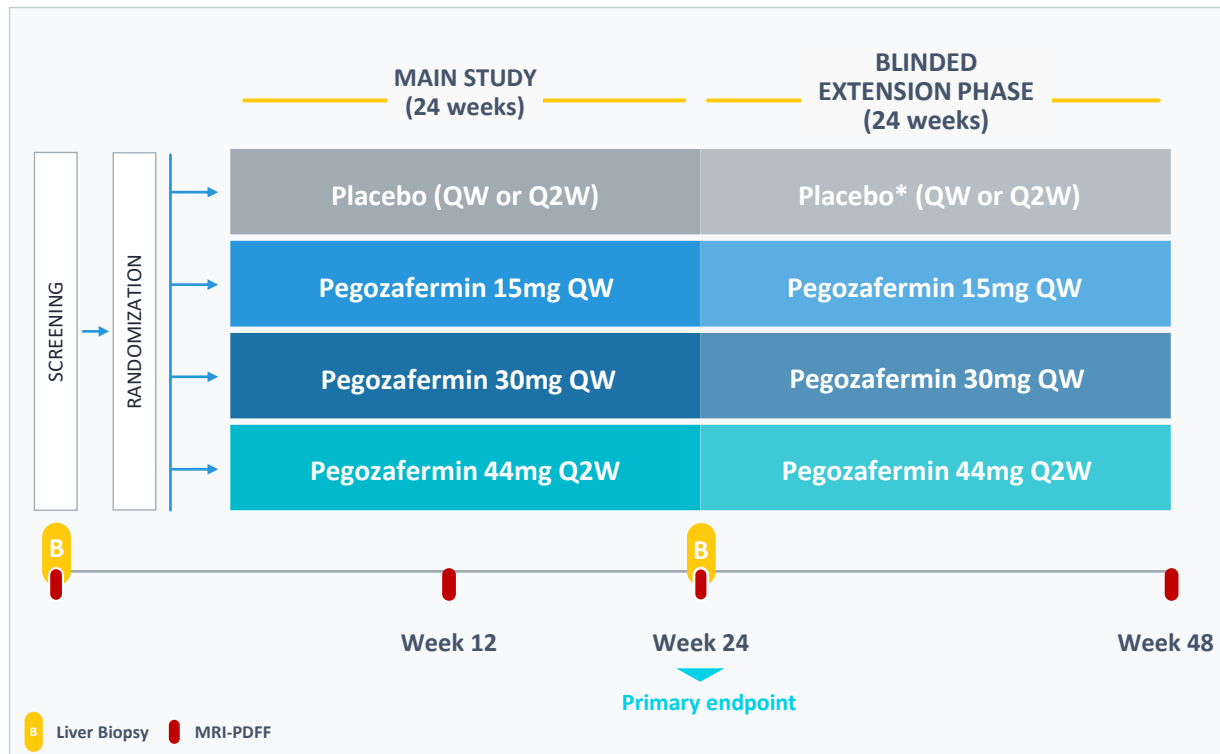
MAIN STUDY
(24 weeks)

BLINDED
EXTENSION PHASE
(24 weeks)

SCREENING

RANDOMIZATION

Placebo (QW or Q2W)

Placebo* (QW or Q2W)

Pegozafermin 15mg QW

Pegozafermin 15mg QW

Pegozafermin 30mg QW

Pegozafermin 30mg QW

Pegozafermin 44mg Q2W

Pegozafermin 44mg Q2W

B

B

Week 12

Week 24

Week 48

Primary endpoint

B Liver Biopsy

MRI-PDFF